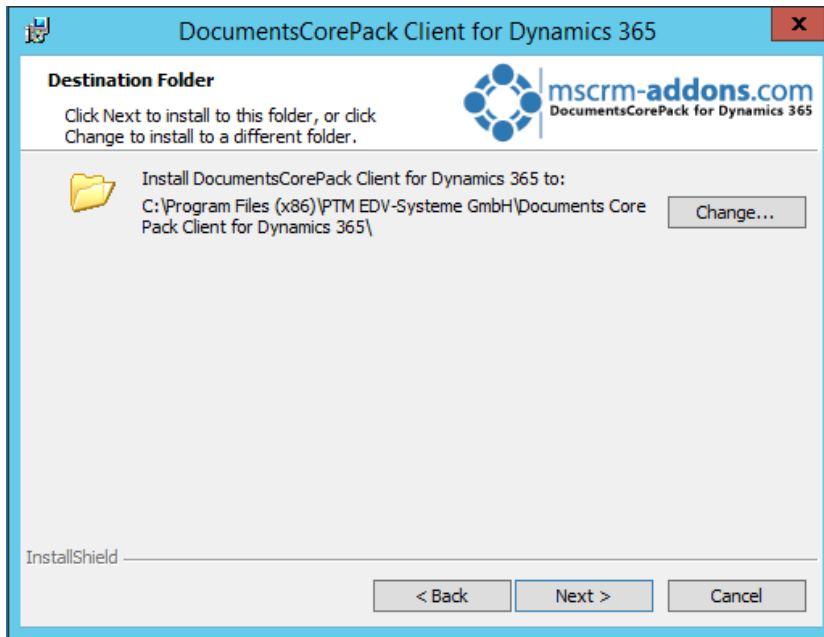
DocumentsCorePack Client for Dynamics 365

x

Destination Folder

Click Next to install to this folder, or click Change to install to a different folder.

mscrm-addons.com
DocumentsCorePack for Dynamics 365

Install DocumentsCorePack Client for Dynamics 365 to:
C:\Program Files (x86)\PTM EDV-Systeme GmbH\Documents Core Pack Client for Dynamics 365\

Change...

InstallShield

< Back

Next >

Cancel